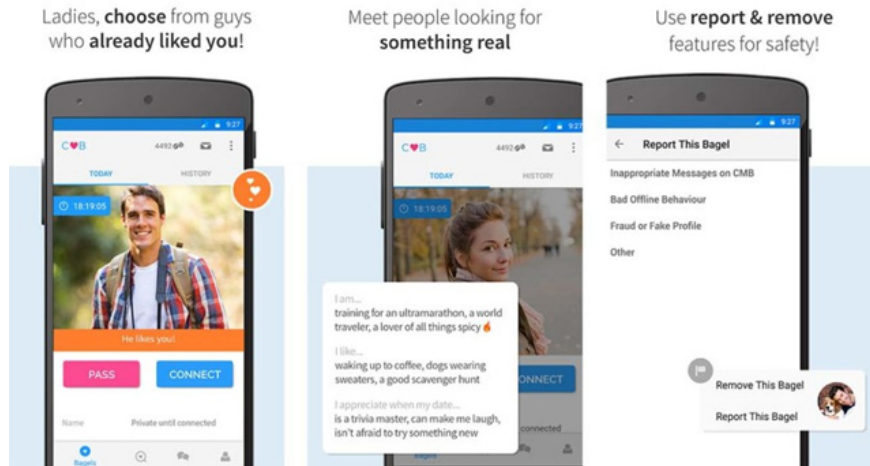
Ladies, **choose** from guys who **already liked you**!

9:27

C♥B 4492

TODAY HISTORY

18:19:05

He likes you!

PASS CONNECT

Name Private until connected

Bagels

Meet people looking for **something real**

9:27

C♥B 4492

TODAY HISTORY

18:19:05

I am...
training for an ultramarathon, a world traveler, a lover of all things spicy

I like...
waking up to coffee, dogs wearing sweaters, a good scavenger hunt

I appreciate when my date...
is a trivia master, can make me laugh, isn't afraid to try something new

ONNECT

connected

Bagels

Use **report & remove** features for safety!

9:27

Report This Bagel

Inappropriate Messages on CMB

Bad Offline Behaviour

Fraud or Fake Profile

Other

Remove This Bagel

Report This Bagel